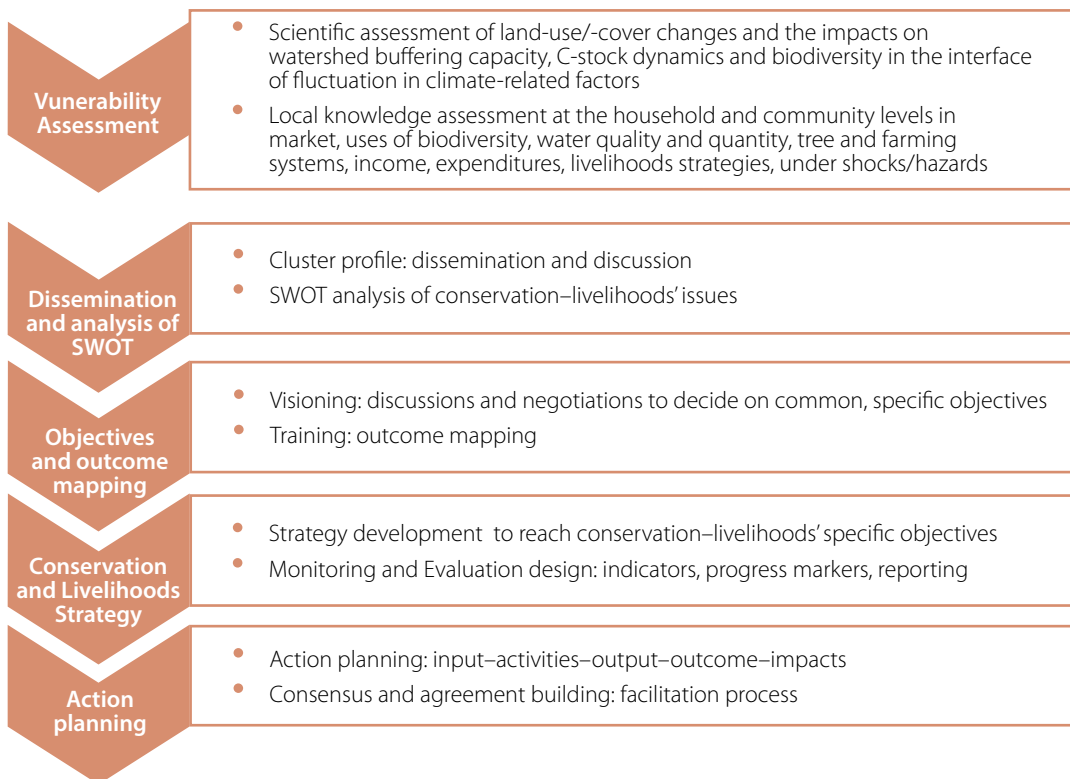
Vunerability Assessment

- Scientific assessment of land-use/-cover changes and the impacts on watershed buffering capacity, C-stock dynamics and biodiversity in the interface of fluctuation in climate-related factors
- Local knowledge assessment at the household and community levels in market, uses of biodiversity, water quality and quantity, tree and farming systems, income, expenditures, livelihoods strategies, under shocks/hazards

Dissemination and analysis of SWOT

- Cluster profile: dissemination and discussion
- SWOT analysis of conservation–livelihoods' issues

Objectives and outcome mapping

- Visioning: discussions and negotiations to decide on common, specific objectives
- Training: outcome mapping

Conservation and Livelihoods Strategy

- Strategy development to reach conservation–livelihoods' specific objectives
- Monitoring and Evaluation design: indicators, progress markers, reporting

Action planning

- Action planning: input–activities–output–outcome–impacts
- Consensus and agreement building: facilitation process